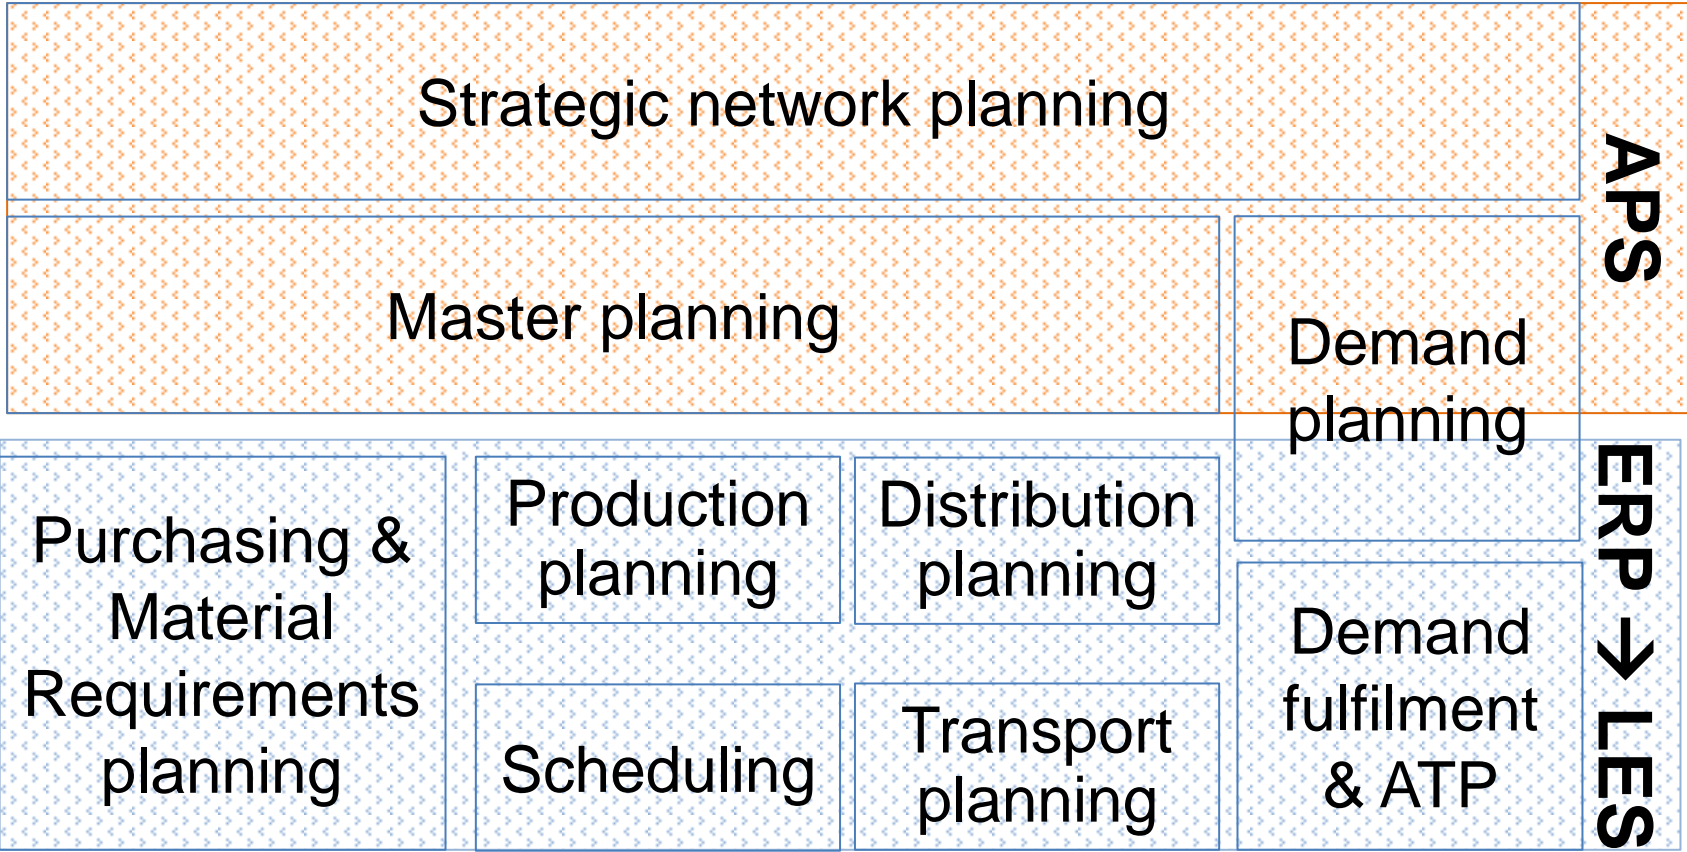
Strategic network planning

APS

Master planning

Demand planning

Purchasing & Material Requirements planning

Production planning

Distribution planning

Scheduling

Transport planning

Demand fulfilment & ATP

ERP → LES